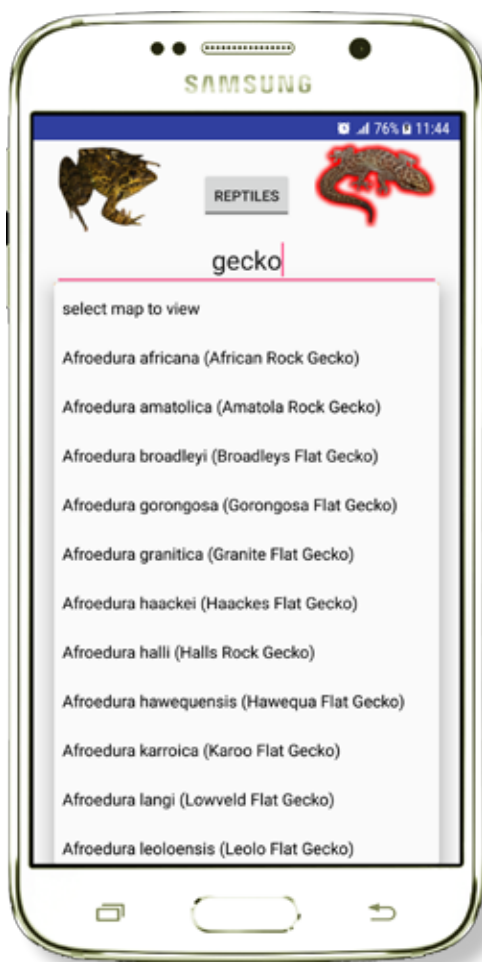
SAMSUNG

76% 11:44

REPTILES

gecko

select map to view

Afroedura africana (African Rock Gecko)

Afroedura amatolica (Amatola Rock Gecko)

Afroedura broadleyi (Broadleys Flat Gecko)

Afroedura gorongosa (Gorongosa Flat Gecko)

Afroedura granitica (Granite Flat Gecko)

Afroedura haackei (Haackes Flat Gecko)

Afroedura halli (Halls Rock Gecko)

Afroedura hawequensis (Hawequa Flat Gecko)

Afroedura karroica (Karoo Flat Gecko)

Afroedura langi (Lowveld Flat Gecko)

Afroedura leoloensis (Leolo Flat Gecko)